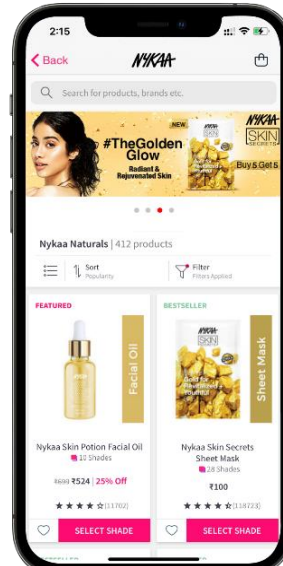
2:15

< Back NYKAA

Search for products, brands etc.

#TheGolden Glow
Radiant & Rejuvenated Skin

NEW
NYKAA SKIN SECRETS
Buy 6 Get 6

Nykaa Naturals | 412 products

Sort
Popularity

Filter
Filters Applied

FEATURED
Facial Oil

Nykaa Skin Potion Facial Oil
10 Shades
₹699 ₹524 | 25% Off
(11702)

SELECT SHADE

BESTSELLER
Sheet Mask
NYKAA SKIN

Nykaa Skin Secrets Sheet Mask
28 Shades
₹100
(118723)

SELECT SHADE